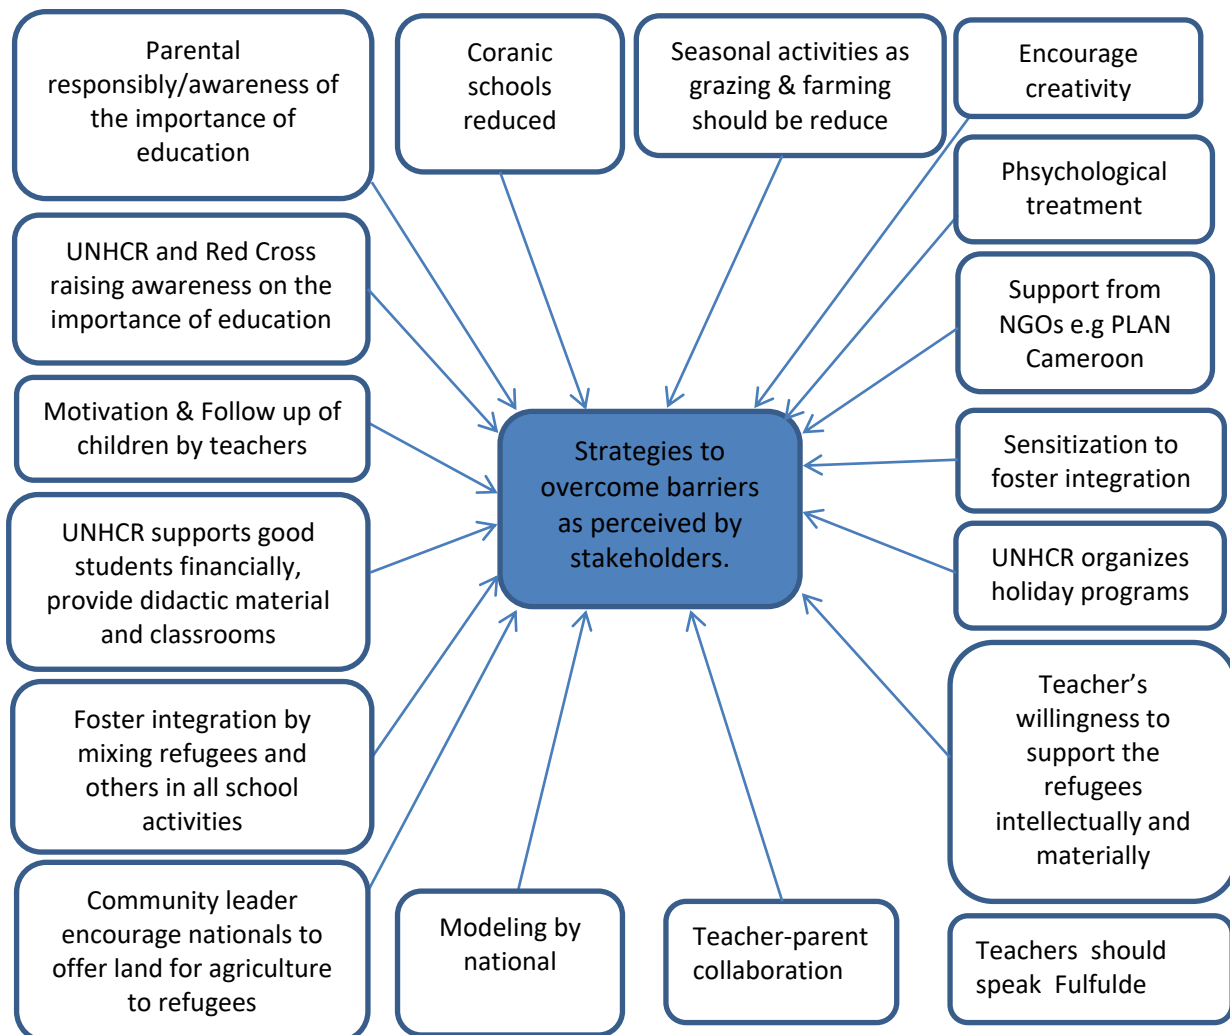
Parental responsibly/awareness of the importance of education

Coranic schools reduced

Seasonal activities as grazing & farming should be reduce

Encourage creativity

Phsychological treatment

UNHCR and Red Cross raising awareness on the importance of education

Support from NGOs e.g PLAN Cameroon

Motivation & Follow up of children by teachers

Strategies to overcome barriers as perceived by stakeholders.

Sensitization to foster integration

UNHCR supports good students financially, provide didactic material and classrooms

UNHCR organizes holiday programs

Foster integration by mixing refugees and others in all school activities

Teacher's willingness to support the refugees intellectually and materially

Community leader encourage nationals to offer land for agriculture to refugees

Modeling by national

Teacher-parent collaboration

Teachers should speak Fulfulde